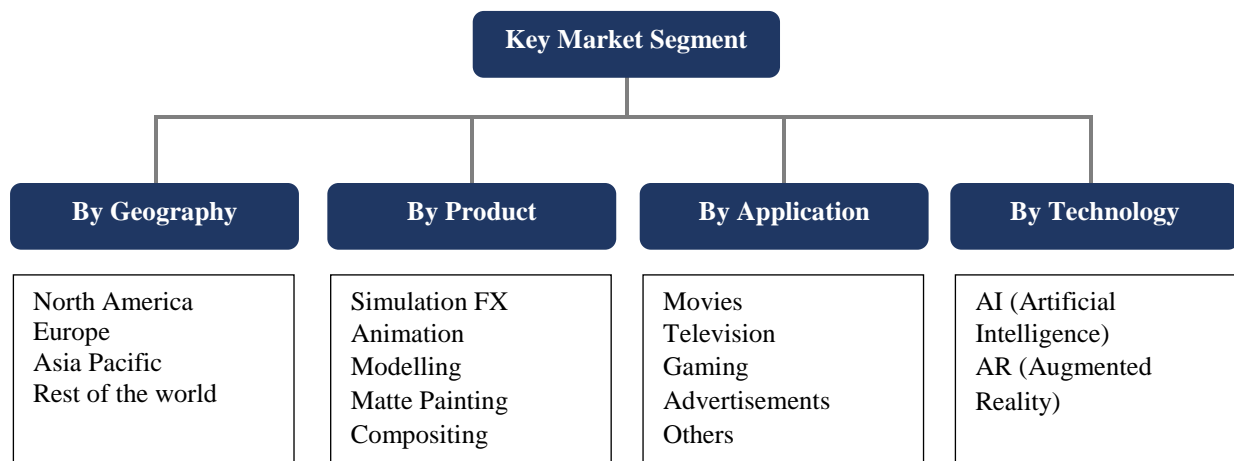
Key Market Segment

By Geography

North America
Europe
Asia Pacific
Rest of the world

By Product

Simulation FX
Animation
Modelling
Matte Painting
Compositing

By Application

Movies
Television
Gaming
Advertisements
Others

By Technology

AI (Artificial Intelligence)
AR (Augmented Reality)